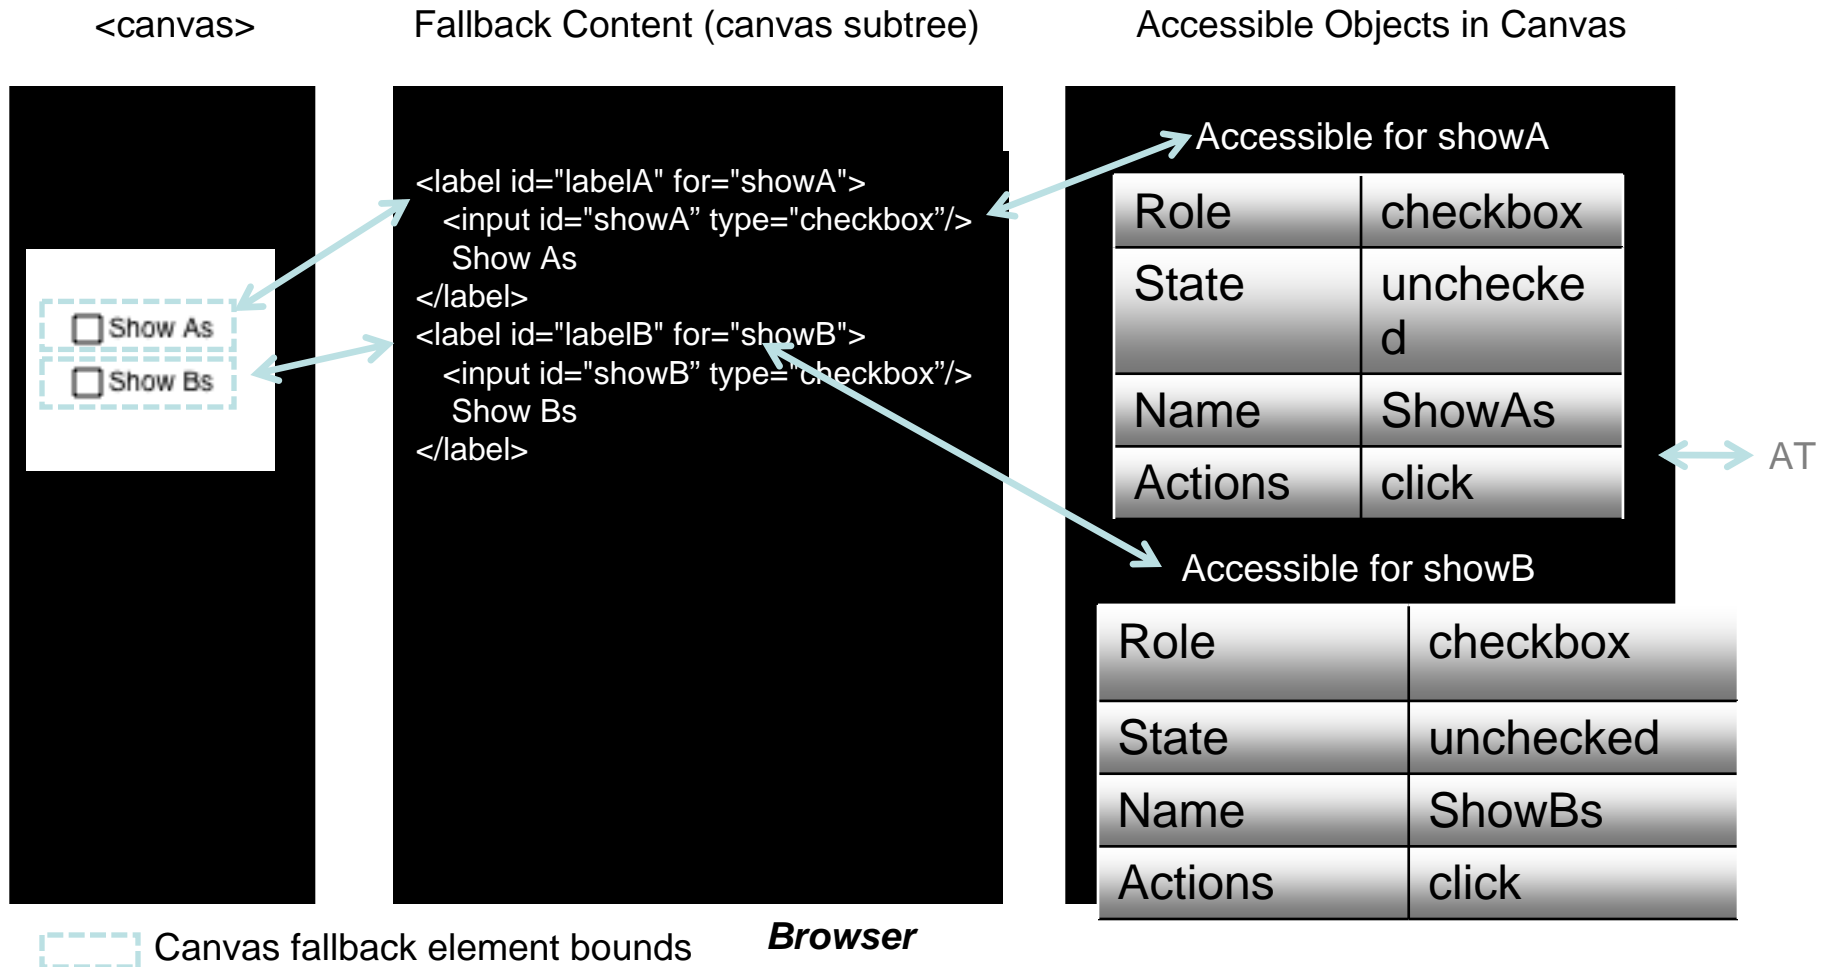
<canvas>

Fallback Content (canvas subtree)

Accessible Objects in Canvas

Show As

Show Bs

<label id="labelA" for="showA">
<input id="showA” type="checkbox”/>
Show As
</label>
<label id="labelB" for="showB">
<input id="showB” type="checkbox”/>
Show Bs
</label>

Accessible for showA

| Role | checkbox |
|---|---|
| State | unchecke d |
| Name | ShowAs |
| Actions | click |

AT

Accessible for showB

| Role | checkbox |
|---|---|
| State | unchecked |
| Name | ShowBs |
| Actions | click |

Canvas fallback element bounds

Browser